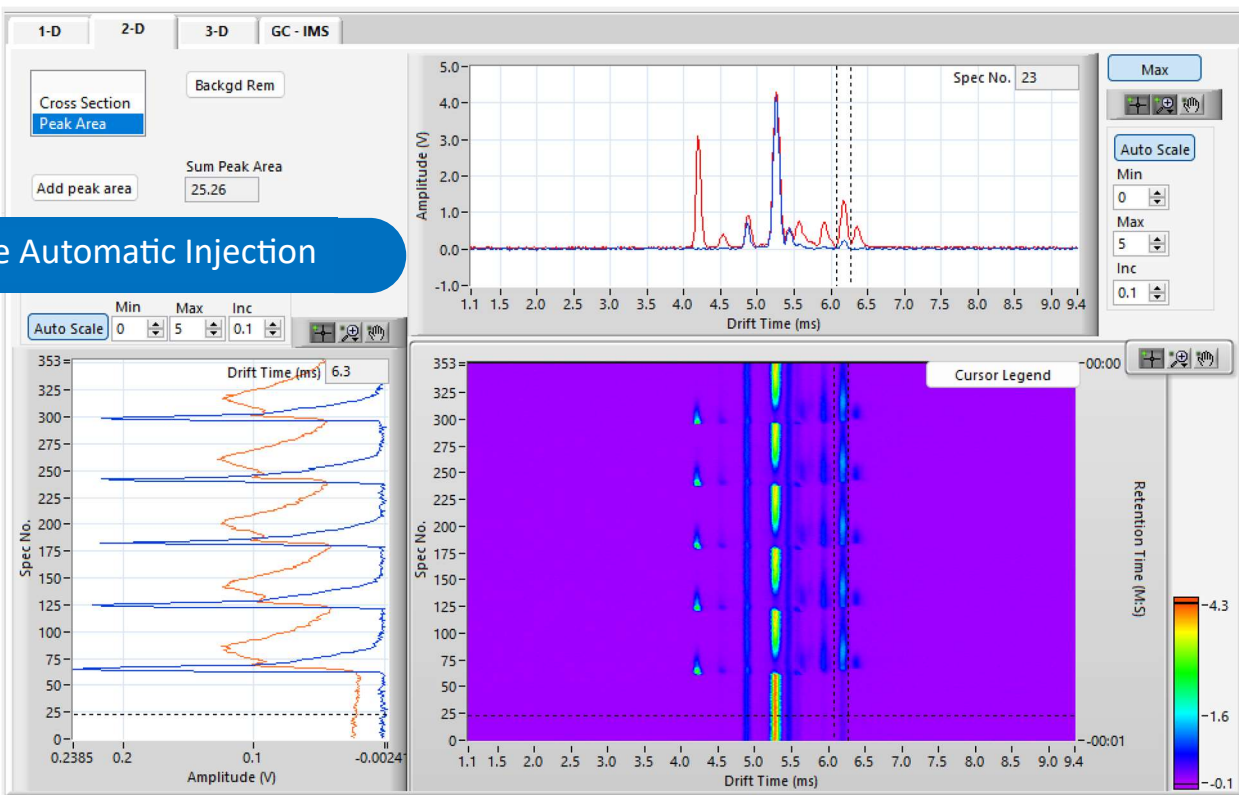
1-D
2-D
3-D
GC - IMS

Cross Section
Peak Area

Backgd Rem

Sum Peak Area
Add peak area
25.26

e Automatic Injection

Auto Scale
Min
0
Max
5
Inc
0.1

Spec No.
23

5.0
4.0
3.0
2.0
1.0
0.0
-1.0
Amplitude (V)
1.1 1.5 2.0 2.5 3.0 3.5 4.0 4.5 5.0 5.5 6.0 6.5 7.0 7.5 8.0 8.5 9.0 9.4
Drift Time (ms)

Max
Auto Scale
Min
0
Max
5
Inc
0.1

Drift Time (ms)
6.3
353
325
300
275
250
225
200
175
150
125
100
75
50
25
0
Spec No.
0.2385 0.2 0.1 -0.00241
Amplitude (V)

Cursor Legend
353
325
300
275
250
225
200
175
150
125
100
75
50
25
0
Spec No.
1.1 1.5 2.0 2.5 3.0 3.5 4.0 4.5 5.0 5.5 6.0 6.5 7.0 7.5 8.0 8.5 9.0 9.4
Drift Time (ms)
-00:00
-00:01
Retention Time (M:S)

-4.3
-1.6
-0.1